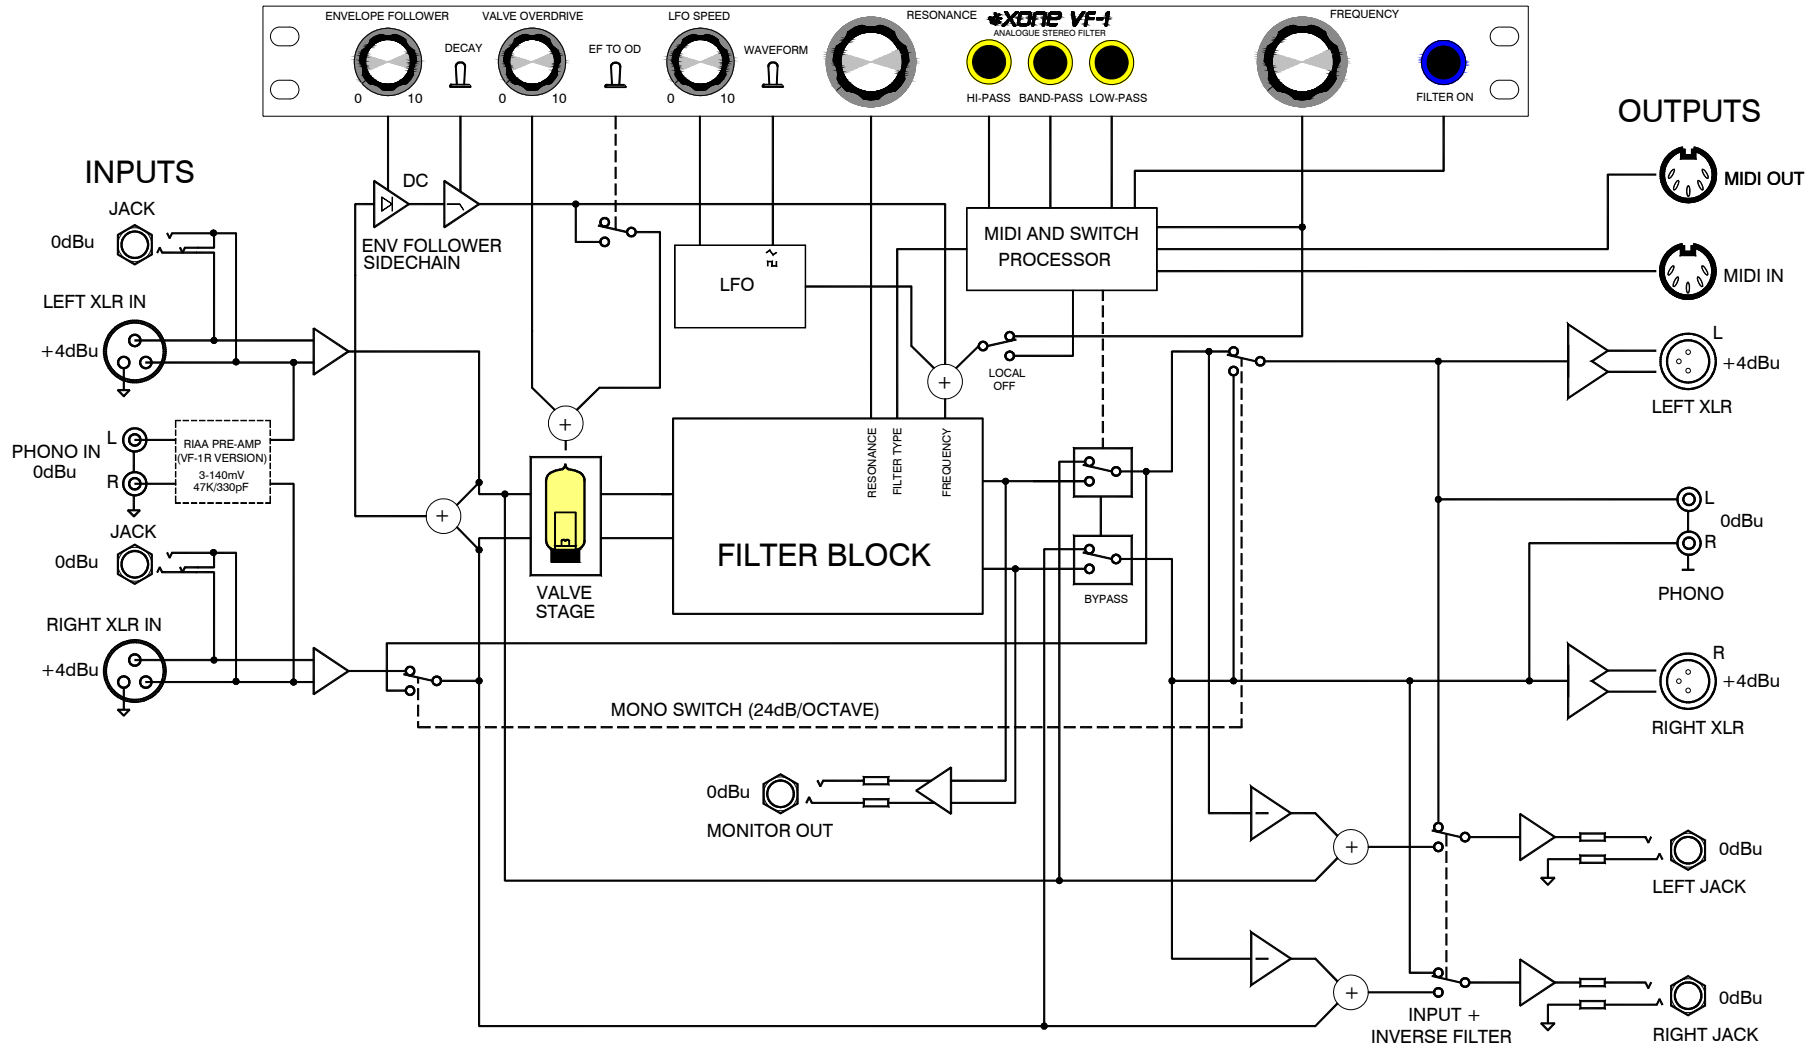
ENVELOPE FOLLOWER
0 10
DECAY
VALVE OVERDRIVE
0 10
EF TO OD
LFO SPEED
0 10
WAVEFORM
RESONANCE
XONE VF-1
ANALOGUE STEREO FILTER
HI-PASS BAND-PASS LOW-PASS
FREQUENCY
FILTER ON

INPUTS
JACK
0dBu
LEFT XLR IN
+4dBu
PHONO IN
0dBu
L
R
RIAA PRE-AMP
(VF-1R VERSION)
3-140mV
47K/330pF
JACK
0dBu
RIGHT XLR IN
+4dBu

DC
ENV FOLLOWER
SIDECHAIN
LFO
MIDI AND SWITCH
PROCESSOR
LOCAL
OFF
RESONANCE
FILTER TYPE
FREQUENCY
FILTER BLOCK
VALVE
STAGE
BYPASS
MONO SWITCH (24dB/OCTAVE)
0dBu
MONITOR OUT

OUTPUTS
MIDI OUT
MIDI IN
L
+4dBu
LEFT XLR
L
0dBu
R
PHONO
R
+4dBu
RIGHT XLR
0dBu
LEFT JACK
0dBu
RIGHT JACK
INPUT +
INVERSE FILTER